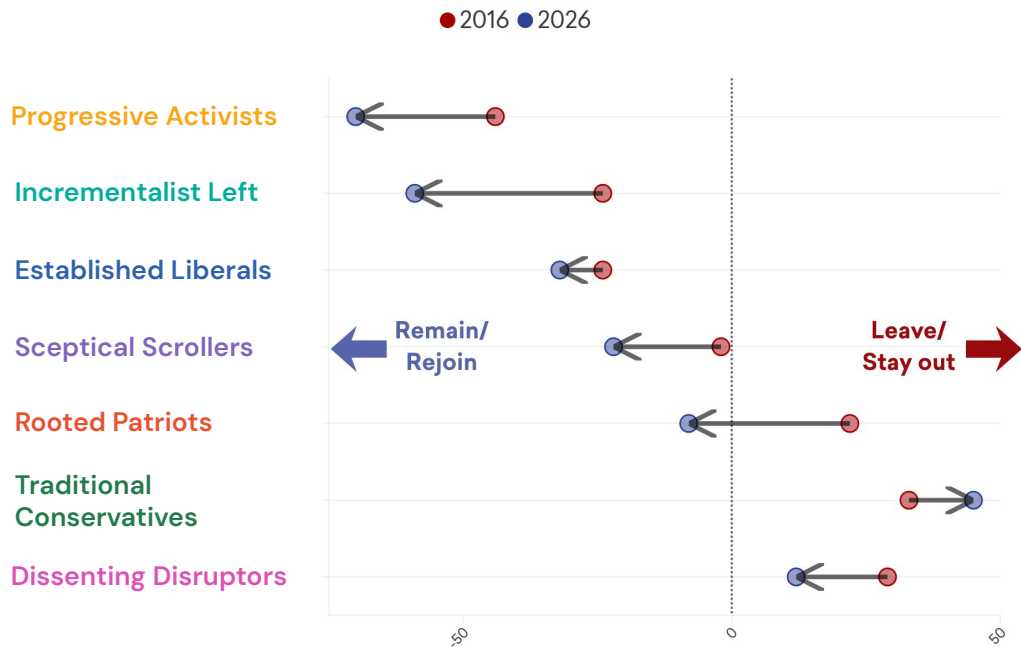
2016 2026

Progressive Activists

Incrementalist Left

Established Liberals

Sceptical Scrollers

Remain/ Rejoin

Leave/ Stay out

Rooted Patriots

Traditional Conservatives

Dissenting Disruptors

-50

0

50